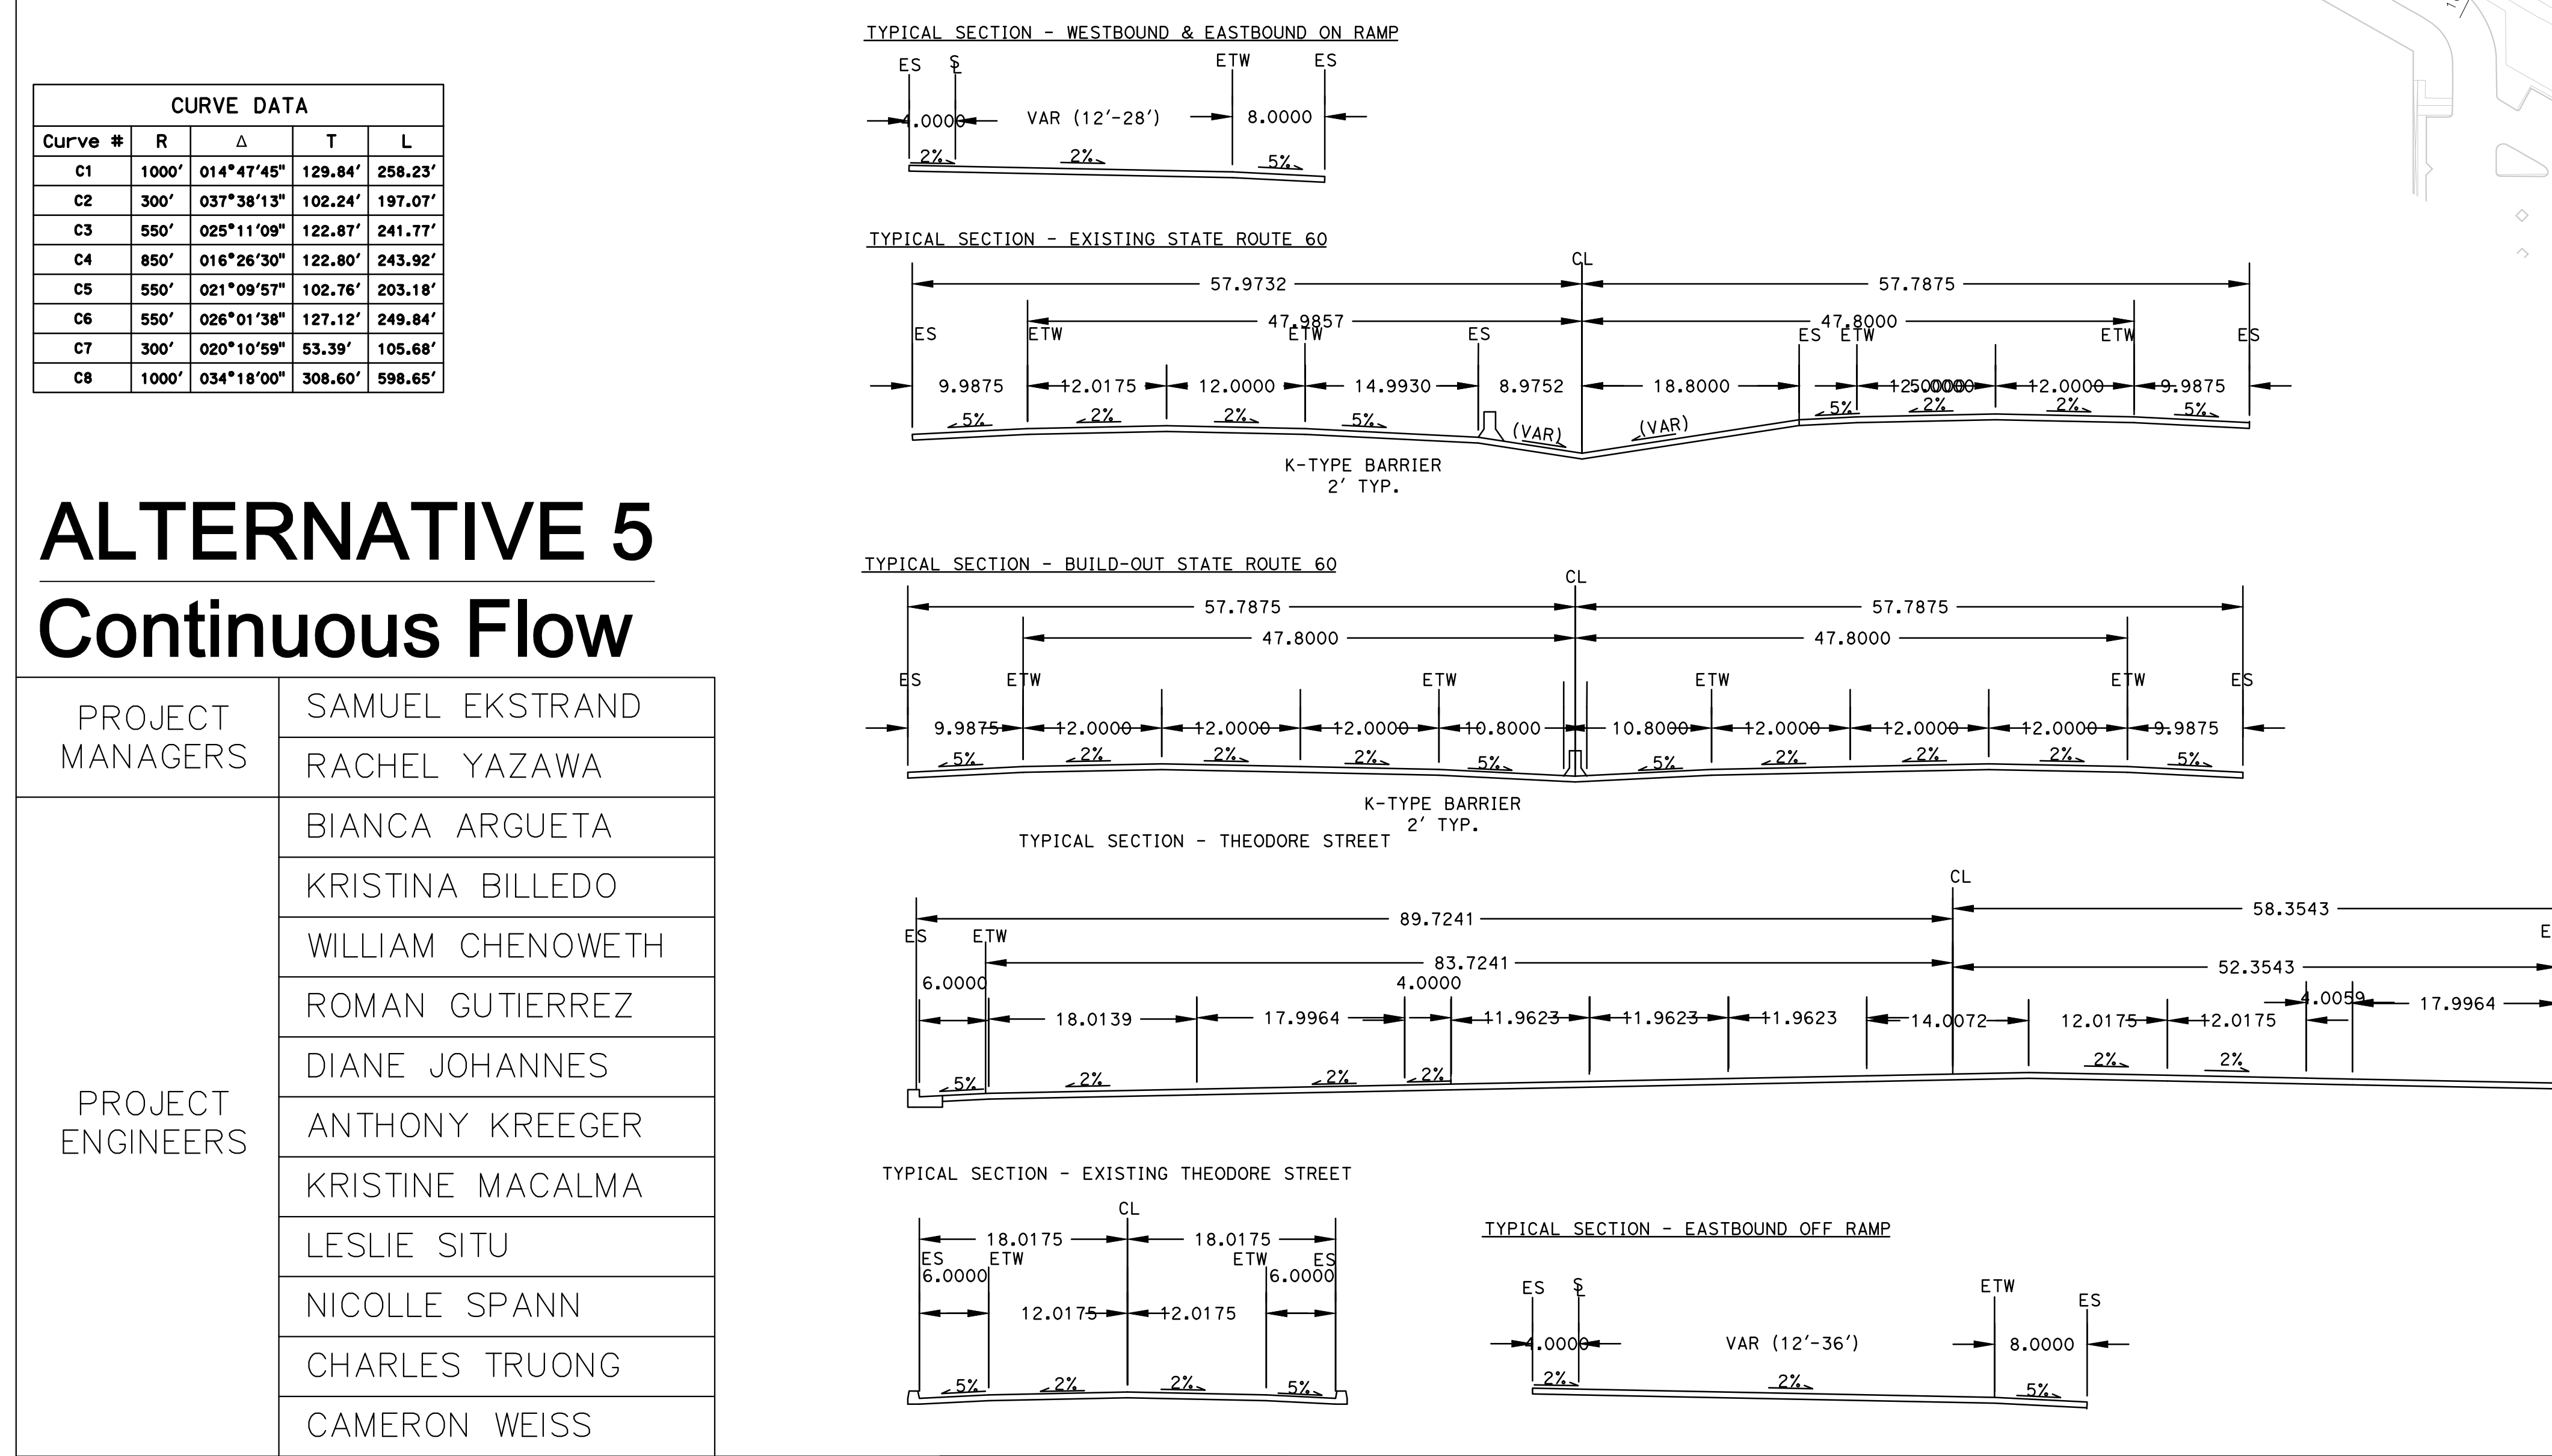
| CURVE DATA | | | | |
|---|---|---|---|---|
| Curve # | R | Δ | T | L |
| C1 | 1000' | 014°47'45" | 129.84' | 258.23' |
| C2 | 300' | 037°38'13" | 102.24' | 197.07' |
| C3 | 550' | 025°11'09" | 122.87' | 241.77' |
| C4 | 850' | 016°26'30" | 122.80' | 243.92' |
| C5 | 550' | 021°09'57" | 102.76' | 203.18' |
| C6 | 550' | 026°01'38" | 127.12' | 249.84' |
| C7 | 300' | 020°10'59" | 53.39' | 105.68' |
| C8 | 1000' | 034°18'00" | 308.60' | 598.65' |

ALTERNATIVE 5
Continuous Flow

| PROJECT MANAGERS | SAMUEL EKSTRAND |
|---|---|
| | RACHEL YAZAWA |
| PROJECT ENGINEERS | BIANCA ARGUETA |
| | KRISTINA BILLEDO |
| | WILLIAM CHENOWETH |
| | ROMAN GUTIERREZ |
| | DIANE JOHANNES |
| | ANTHONY KREEGER |
| | KRISTINE MACALMA |
| | LESLIE SITU |
| | NICOLLE SPANN |
| | CHARLES TRUONG |
| | CAMERON WEISS |

TYPICAL SECTION - WESTBOUND & EASTBOUND ON RAMP
ES S ETW ES
4.0000 VAR (12'-28') 8.0000
2% 2% 5%

TYPICAL SECTION - EXISTING STATE ROUTE 60
CL
57.9732 57.7875
47.9857 47.8000
ES ETW ETW ES ES ETW ETW ES
9.9875 12.0175 12.0000 14.9930 8.9752 18.8000 12.0000 12.0000 9.9875
5% 2% 2% 5% (VAR) (VAR) 5% 2% 2% 5%
K-TYPE BARRIER
2' TYP.

TYPICAL SECTION - BUILD-OUT STATE ROUTE 60
CL
57.7875 57.7875
47.8000 47.8000
ES ETW ETW ETW ETW ES
9.9875 12.0000 12.0000 12.0000 10.8000 10.8000 12.0000 12.0000 12.0000 9.9875
5% 2% 2% 2% 5% 5% 2% 2% 2% 5%
K-TYPE BARRIER
2' TYP.

TYPICAL SECTION - THEODORE STREET
CL
89.7241 58.3543
ES ETW E
83.7241 52.3543
6.0000 4.0000
18.0139 17.9964 11.9623 11.9623 11.9623 14.0072 12.0175 12.0175 4.0059 17.9964
5% 2% 2% 2% 2% 2%

TYPICAL SECTION - EXISTING THEODORE STREET
CL
18.0175 18.0175
ES ETW ETW ES
6.0000 6.0000
12.0175 12.0175
5% 2% 2% 5%

TYPICAL SECTION - EASTBOUND OFF RAMP
ES S ETW ES
4.0000 VAR (12'-36') 8.0000
2% 2% 5%